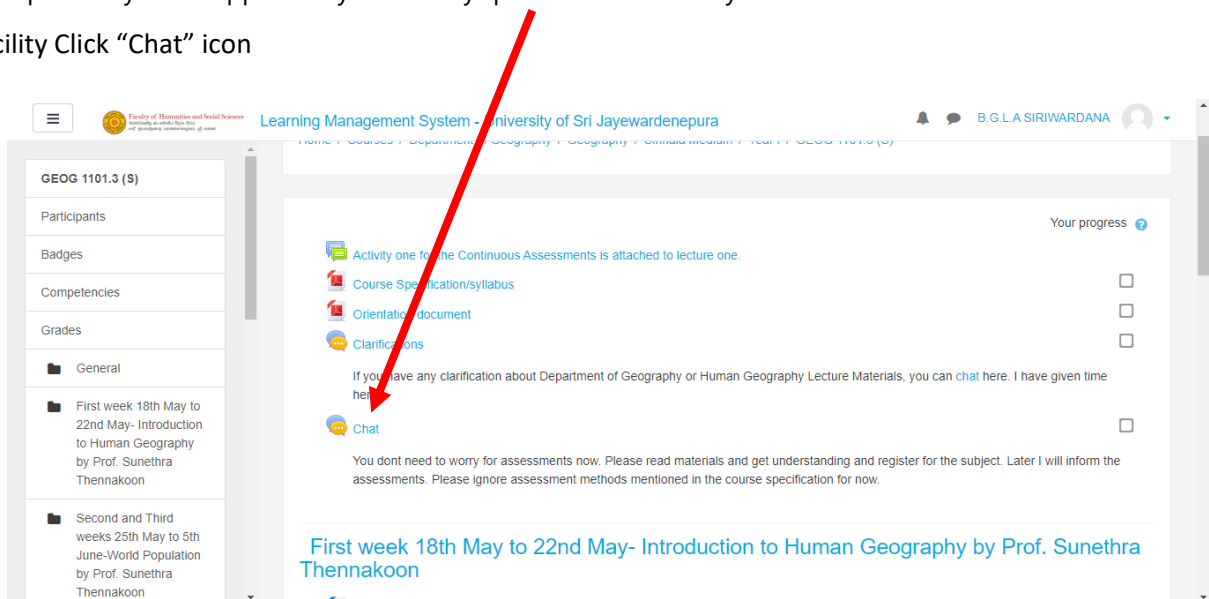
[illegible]cility Click “Chat” icon

Faculty of Humanities and Social Sciences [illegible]

Learning Management System - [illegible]niversity of Sri Jayewardenepura

B.G.L.A SIRIWARDANA

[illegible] / Courses / Department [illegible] Geography / Geography / Sinhala Medium / Year 1 / GEOG 1101.3 (S)

GEOG 1101.3 (S)

Participants

Badges

Competencies

Grades

General

First week 18th May to 22nd May- Introduction to Human Geography by Prof. Sunethra Thennakoon

Second and Third weeks 25th May to 5th June-World Population by Prof. Sunethra Thennakoon

Your progress

Activity one fo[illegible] the Continuous Assessments is attached to lecture one.

Course Spe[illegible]ification/syllabus

Orientatio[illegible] document

Clarifica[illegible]ons

If you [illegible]ave any clarification about Department of Geography or Human Geography Lecture Materials, you can chat here. I have given time her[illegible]

Chat

You dont need to worry for assessments now. Please read materials and get understanding and register for the subject. Later I will inform the assessments. Please ignore assessment methods mentioned in the course specification for now.

First week 18th May to 22nd May- Introduction to Human Geography by Prof. Sunethra Thennakoon